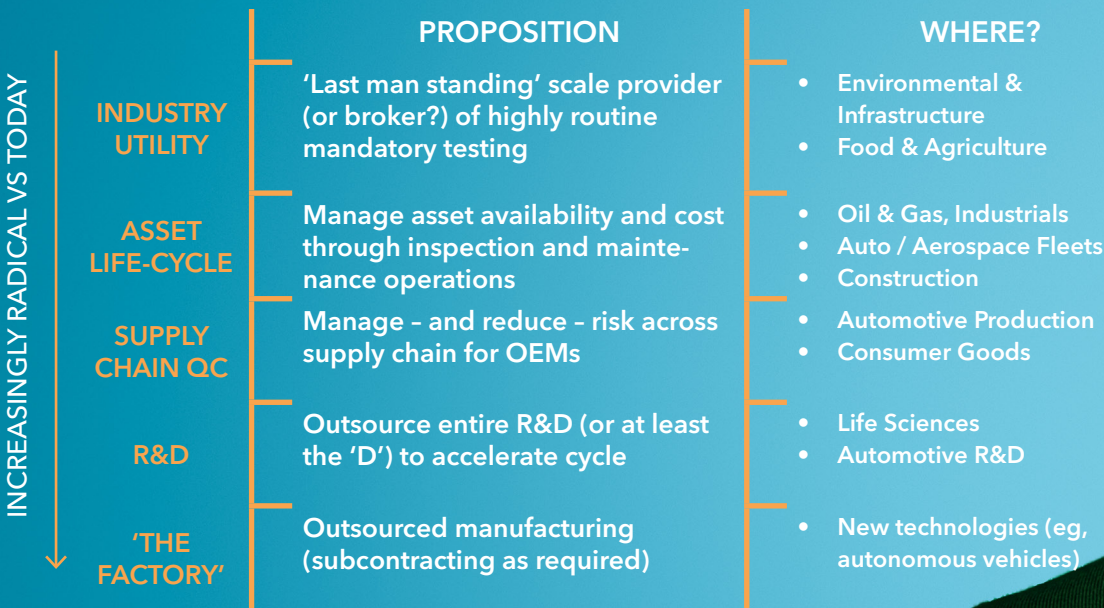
INCREASINGLY RADICAL VS TODAY

| | PROPOSITION | WHERE? |
|---|---|---|
| INDUSTRY UTILITY | 'Last man standing' scale provider (or broker?) of highly routine mandatory testing | • Environmental & Infrastructure<br>• Food & Agriculture |
| ASSET LIFE-CYCLE | Manage asset availability and cost through inspection and maintenance operations | • Oil & Gas, Industrials<br>• Auto / Aerospace Fleets<br>• Construction |
| SUPPLY CHAIN QC | Manage – and reduce – risk across supply chain for OEMs | • Automotive Production<br>• Consumer Goods |
| R&D | Outsource entire R&D (or at least the 'D') to accelerate cycle | • Life Sciences<br>• Automotive R&D |
| 'THE FACTORY' | Outsourced manufacturing (subcontracting as required) | • New technologies (eg, autonomous vehicles) |